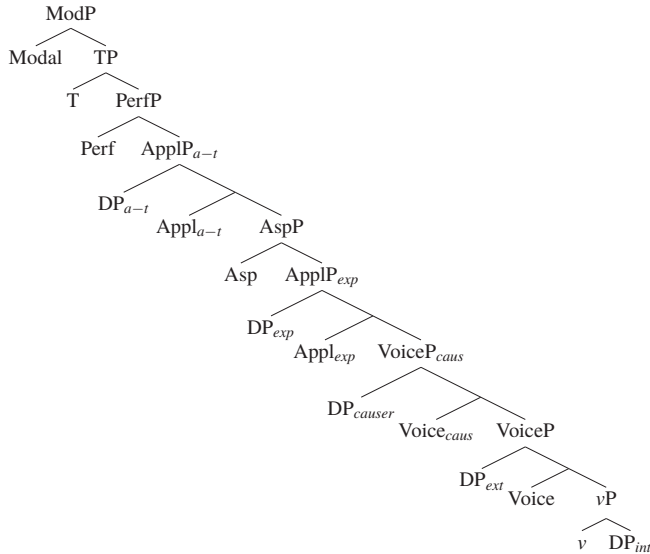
ModP
Modal TP
T PerfP
Perf ApplP$_{a-t}$
DP$_{a-t}$
Appl$_{a-t}$ AspP
Asp ApplP$_{exp}$
DP$_{exp}$
Appl$_{exp}$ VoiceP$_{caus}$
DP$_{causer}$
Voice$_{caus}$ VoiceP
DP$_{ext}$
Voice $v$P
$v$ DP$_{int}$